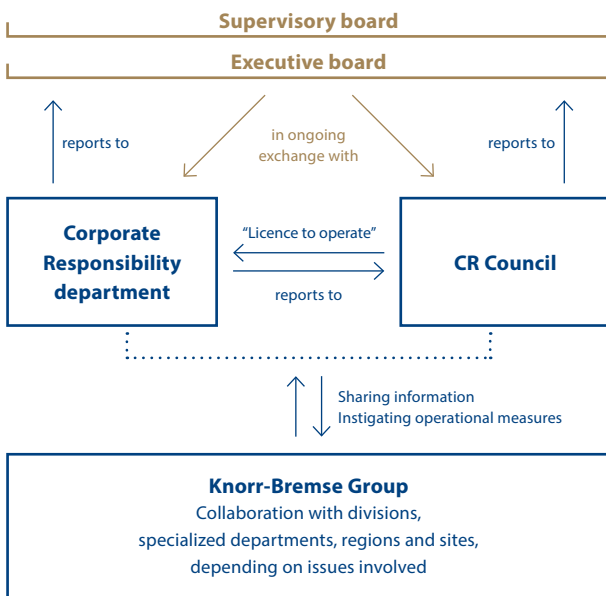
Supervisory board

Executive board

reports to

in ongoing exchange with

reports to

Corporate Responsibility department

"Licence to operate"

reports to

CR Council

Sharing information
Instigating operational measures

Knorr-Bremse Group
Collaboration with divisions, specialized departments, regions and sites, depending on issues involved